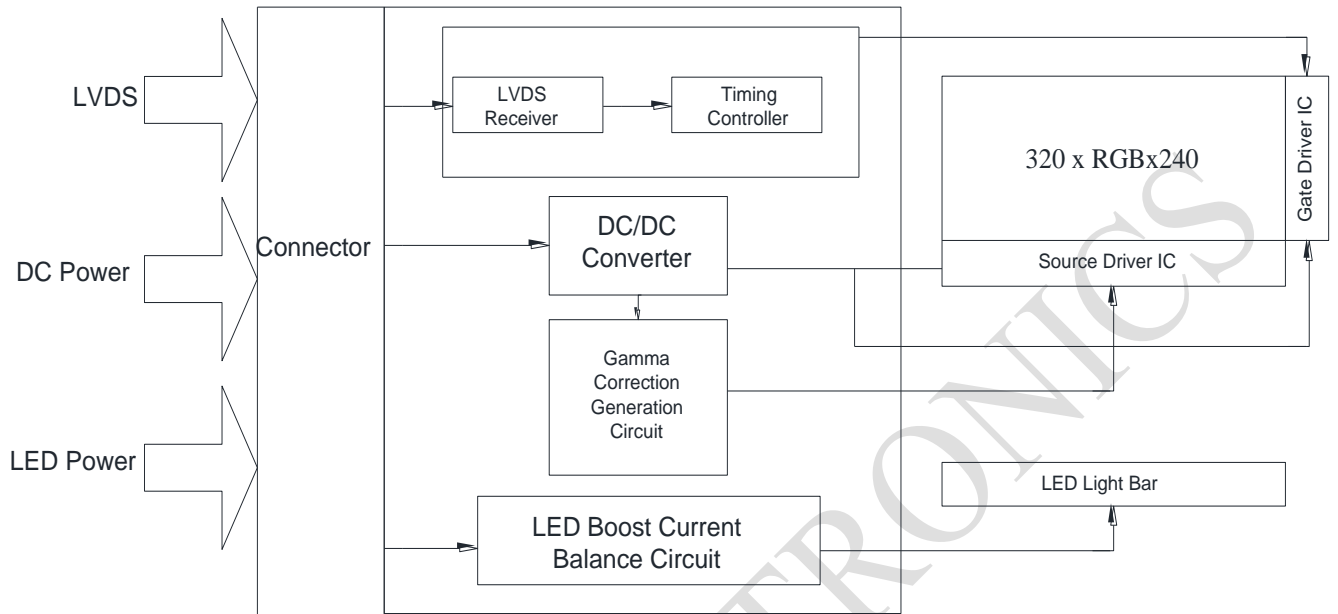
LVDS

DC Power

LED Power

Connector

LVDS Receiver

Timing Controller

DC/DC Converter

Gamma Correction Generation Circuit

LED Boost Current Balance Circuit

320 x RGBx240

Gate Driver IC

Source Driver IC

LED Light Bar

TRONICS